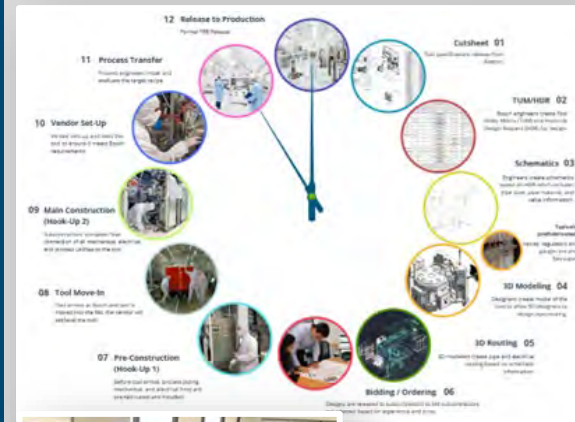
12 Release to Production
Formal TRB Release

Cutsheet 01
Tool specifications release from Asatoo

11 Process Transfer
Process engineers meet and evaluate the target recipe

TUM/HDR 02
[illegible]

10 Vendor Set-Up
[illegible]

Schematics 03
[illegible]

09 Main Construction (Hook-Up 2)
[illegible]

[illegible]

08 Tool Move-In
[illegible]

3D Modeling 04
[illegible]

07 Pre-Construction (Hook-Up 1)
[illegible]

3D Routing 05
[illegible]

Bidding / Ordering 06
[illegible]